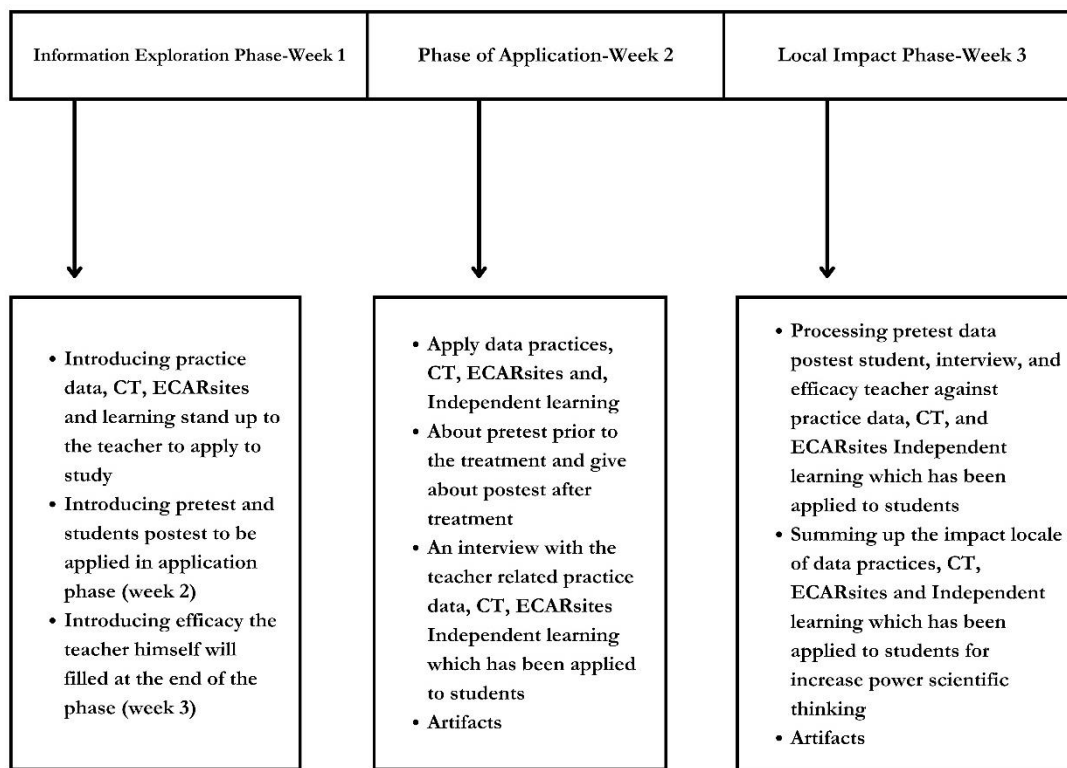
Information Exploration Phase-Week 1

Phase of Application-Week 2

Local Impact Phase-Week 3

• Introducing practice data, CT, ECARsites and learning stand up to the teacher to apply to study
• Introducing pretest and students postest to be applied in application phase (week 2)
• Introducing efficacy the teacher himself will filled at the end of the phase (week 3)

• Apply data practices, CT, ECARsites and, Independent learning
• About pretest prior to the treatment and give about postest after treatment
• An interview with the teacher related practice data, CT, ECARsites Independent learning which has been applied to students
• Artifacts

• Processing pretest data postest student, interview, and efficacy teacher against practice data, CT, and ECARsites Independent learning which has been applied to students
• Summing up the impact locale of data practices, CT, ECARsites and Independent learning which has been applied to students for increase power scientific thinking
• Artifacts